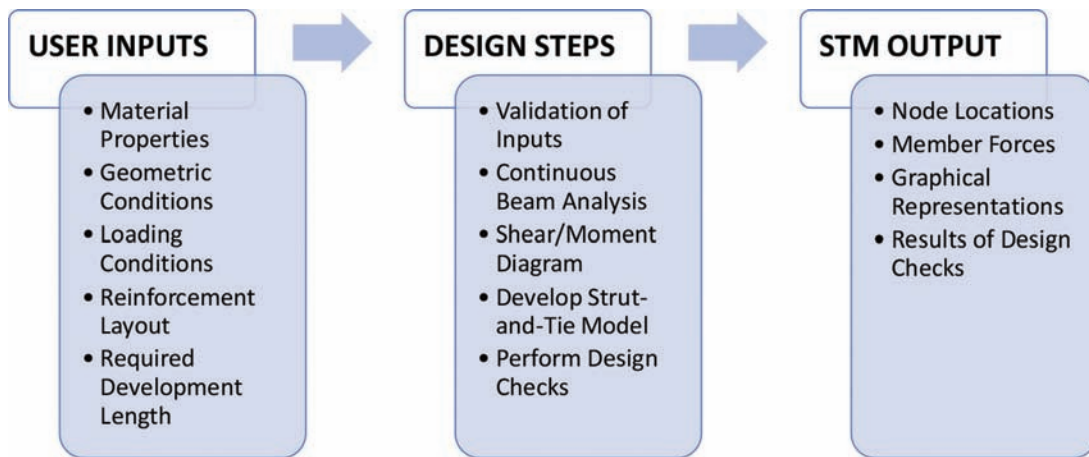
USER INPUTS

- Material Properties
- Geometric Conditions
- Loading Conditions
- Reinforcement Layout
- Required Development Length

DESIGN STEPS

- Validation of Inputs
- Continuous Beam Analysis
- Shear/Moment Diagram
- Develop Strut-and-Tie Model
- Perform Design Checks

STM OUTPUT

- Node Locations
- Member Forces
- Graphical Representations
- Results of Design Checks